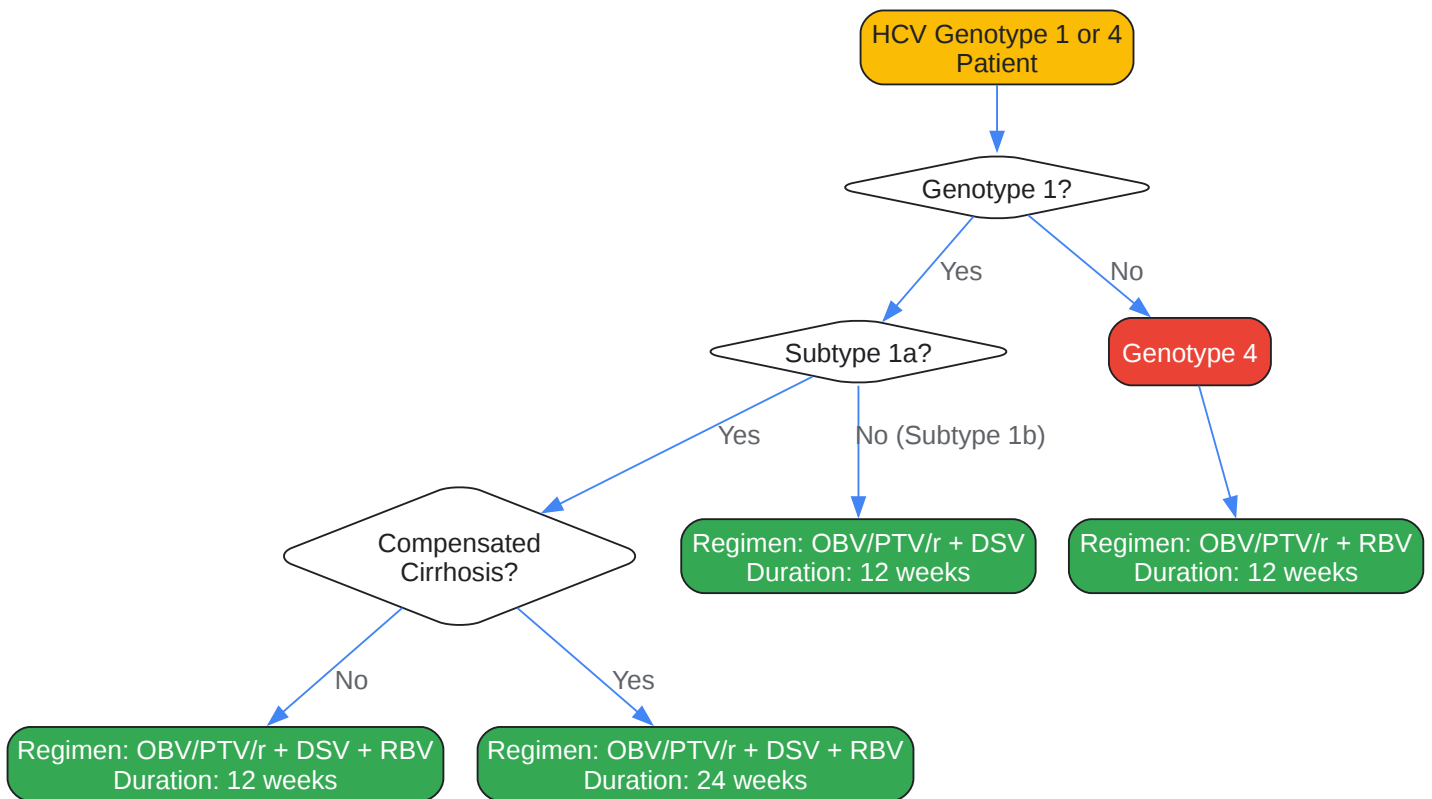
HCV Genotype 1 or 4 Patient

Genotype 1?

Yes

No

Subtype 1a?

Genotype 4

Yes

No (Subtype 1b)

Compensated Cirrhosis?

Regimen: OBV/PTV/r + DSV
Duration: 12 weeks

Regimen: OBV/PTV/r + RBV
Duration: 12 weeks

No

Yes

Regimen: OBV/PTV/r + DSV + RBV
Duration: 12 weeks

Regimen: OBV/PTV/r + DSV + RBV
Duration: 24 weeks